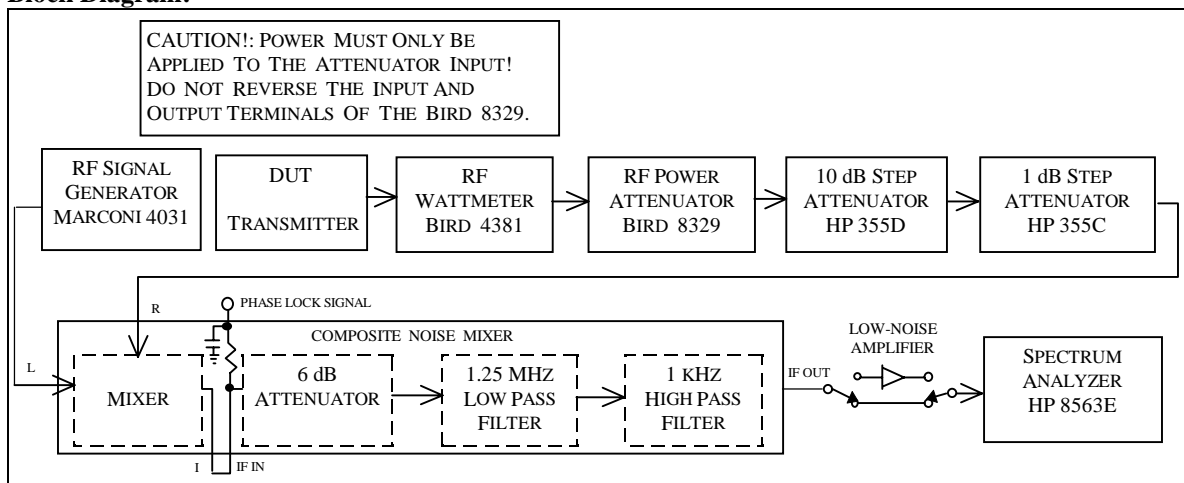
Block Diagram:

CAUTION!: POWER MUST ONLY BE APPLIED TO THE ATTENUATOR INPUT! DO NOT REVERSE THE INPUT AND OUTPUT TERMINALS OF THE BIRD 8329.

RF SIGNAL GENERATOR MARCONI 4031

DUT TRANSMITTER

RF WATTMETER BIRD 4381

RF POWER ATTENUATOR BIRD 8329

10 dB STEP ATTENUATOR HP 355D

1 dB STEP ATTENUATOR HP 355C

R

PHASE LOCK SIGNAL

COMPOSITE NOISE MIXER

L

MIXER

6 dB ATTENUATOR

1.25 MHZ LOW PASS FILTER

1 KHZ HIGH PASS FILTER

IF OUT

LOW-NOISE AMPLIFIER

SPECTRUM ANALYZER HP 8563E

I

IF IN